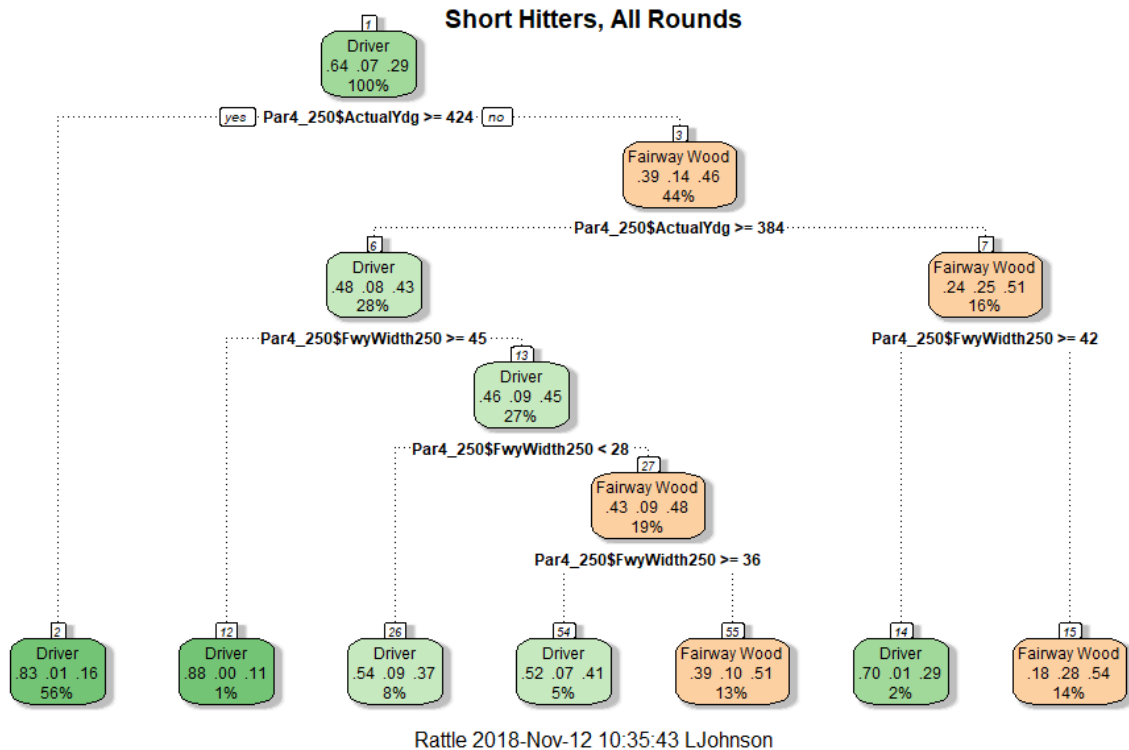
Short Hitters, All Rounds

1
Driver
.64 .07 .29
100%

yes Par4_250$ActualYdg >= 424 no

3
Fairway Wood
.39 .14 .46
44%

Par4_250$ActualYdg >= 384

6
Driver
.48 .08 .43
28%

7
Fairway Wood
.24 .25 .51
16%

Par4_250$FwyWidth250 >= 45

Par4_250$FwyWidth250 >= 42

13
Driver
.46 .09 .45
27%

Par4_250$FwyWidth250 < 28

27
Fairway Wood
.43 .09 .48
19%

Par4_250$FwyWidth250 >= 36

2
Driver
.83 .01 .16
56%

12
Driver
.88 .00 .11
1%

26
Driver
.54 .09 .37
8%

54
Driver
.52 .07 .41
5%

55
Fairway Wood
.39 .10 .51
13%

14
Driver
.70 .01 .29
2%

15
Fairway Wood
.18 .28 .54
14%

Rattle 2018-Nov-12 10:35:43 LJohnson